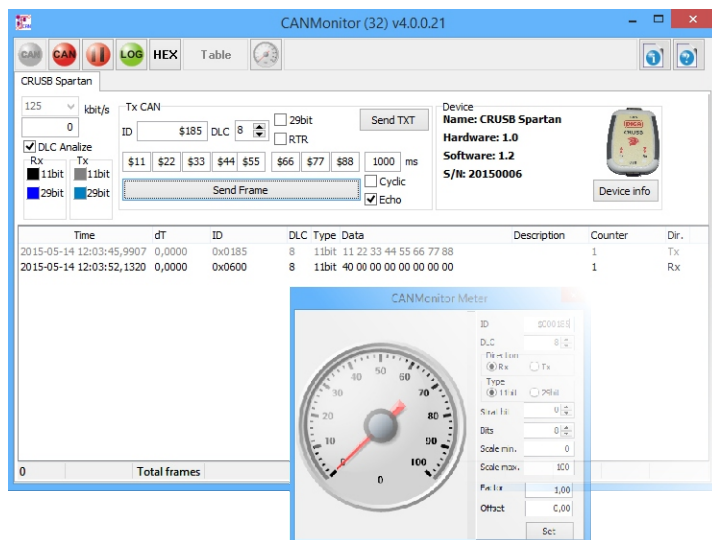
CANMonitor (32) v4.0.0.21

CAN CAN LOG HEX Table

CRUSB Spartan

125 kbit/s
0
DLC Analize
Rx Tx
11bit 11bit
29bit 29bit

Tx CAN
ID $185 DLC 8
29bit
RTR
Send TXT
$11 $22 $33 $44 $55 $66 $77 $88 1000 ms
Send Frame
Cyclic
Echo

Device
Name: CRUSB Spartan
Hardware: 1.0
Software: 1.2
S/N: 20150006
Device info

| Time | dT | ID | DLC | Type | Data | Description | Counter | Dir. |
|---|---|---|---|---|---|---|---|---|
| 2015-05-14 12:03:45,9907 | 0,0000 | 0x0185 | 8 | 11bit | 11 22 33 44 55 66 77 88 | | 1 | Tx |
| 2015-05-14 12:03:52,1320 | 0,0000 | 0x0600 | 8 | 11bit | 40 00 00 00 00 00 00 00 | | 1 | Rx |

0 Total frames

CANMonitor Meter

10 20 30 40 50 60 70 80 90 100 0

ID $00018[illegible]
DLC 8
Direction
Rx Tx
Type
11bit 29bit
Start bit 0
Bits 0
Scale min. 0
Scale max. 100
Factor 1,00
Offset 0,00
Set